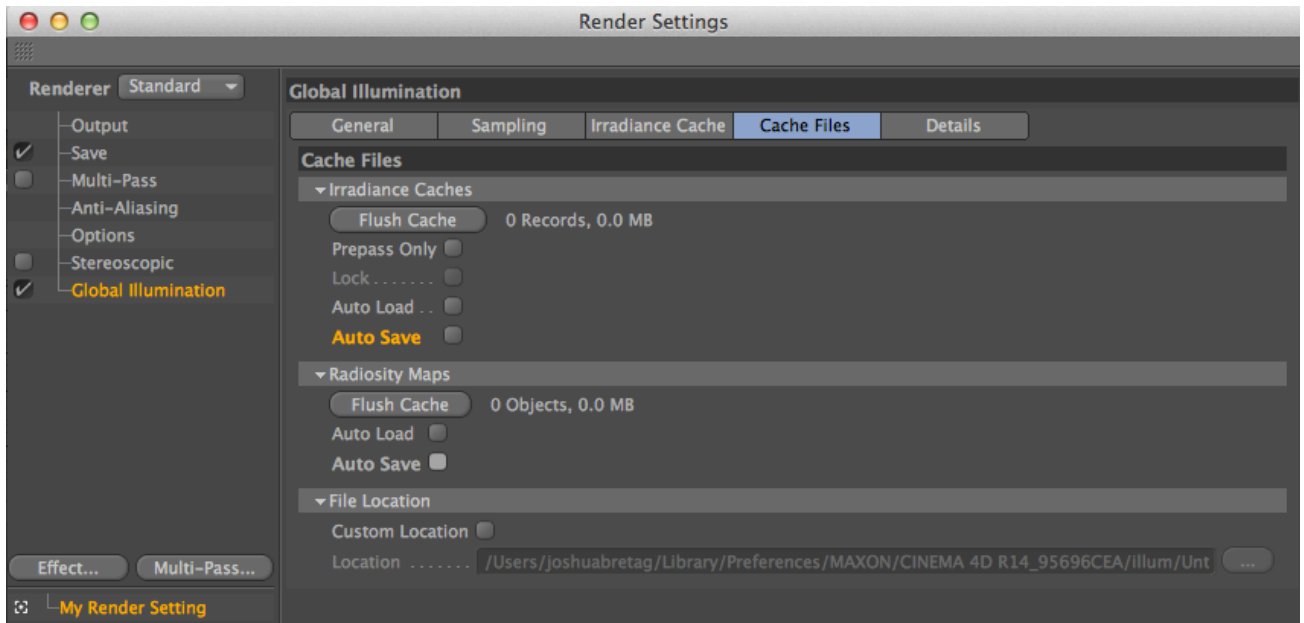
Render Settings

Renderer Standard

Output
Save
Multi-Pass
Anti-Aliasing
Options
Stereoscopic
Global Illumination

Effect... Multi-Pass...

My Render Setting

Global Illumination

| General | Sampling | Irradiance Cache | Cache Files | Details |
|---|---|---|---|---|

Cache Files

Irradiance Caches
Flush Cache 0 Records, 0.0 MB
Prepass Only
Lock . . . . . . .
Auto Load . .
Auto Save

Radiosity Maps
Flush Cache 0 Objects, 0.0 MB
Auto Load
Auto Save

File Location
Custom Location
Location . . . . . . . /Users/joshuabretag/Library/Preferences/MAXON/CINEMA 4D R14_95696CEA/illum/Unt ...